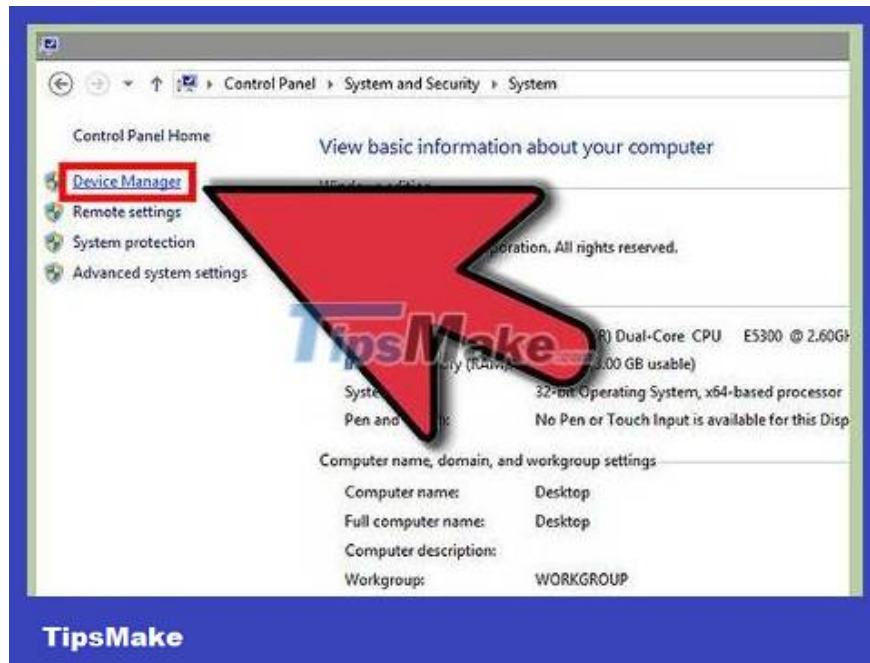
Control Panel › System and Security › System

Control Panel Home

Device Manager

Remote settings

System protection

Advanced system settings

View basic information about your computer

poration. All rights reserved.

TipsMake

R) Dual-Core CPU E5300 @ 2.60GH

ory (RAM) .00 GB usable)

Syste 32-bit Operating System, x64-based processor

Pen and No Pen or Touch Input is available for this Disp

Computer name, domain, and workgroup settings

Computer name: Desktop

Full computer name: Desktop

Computer description:

Workgroup: WORKGROUP

TipsMake